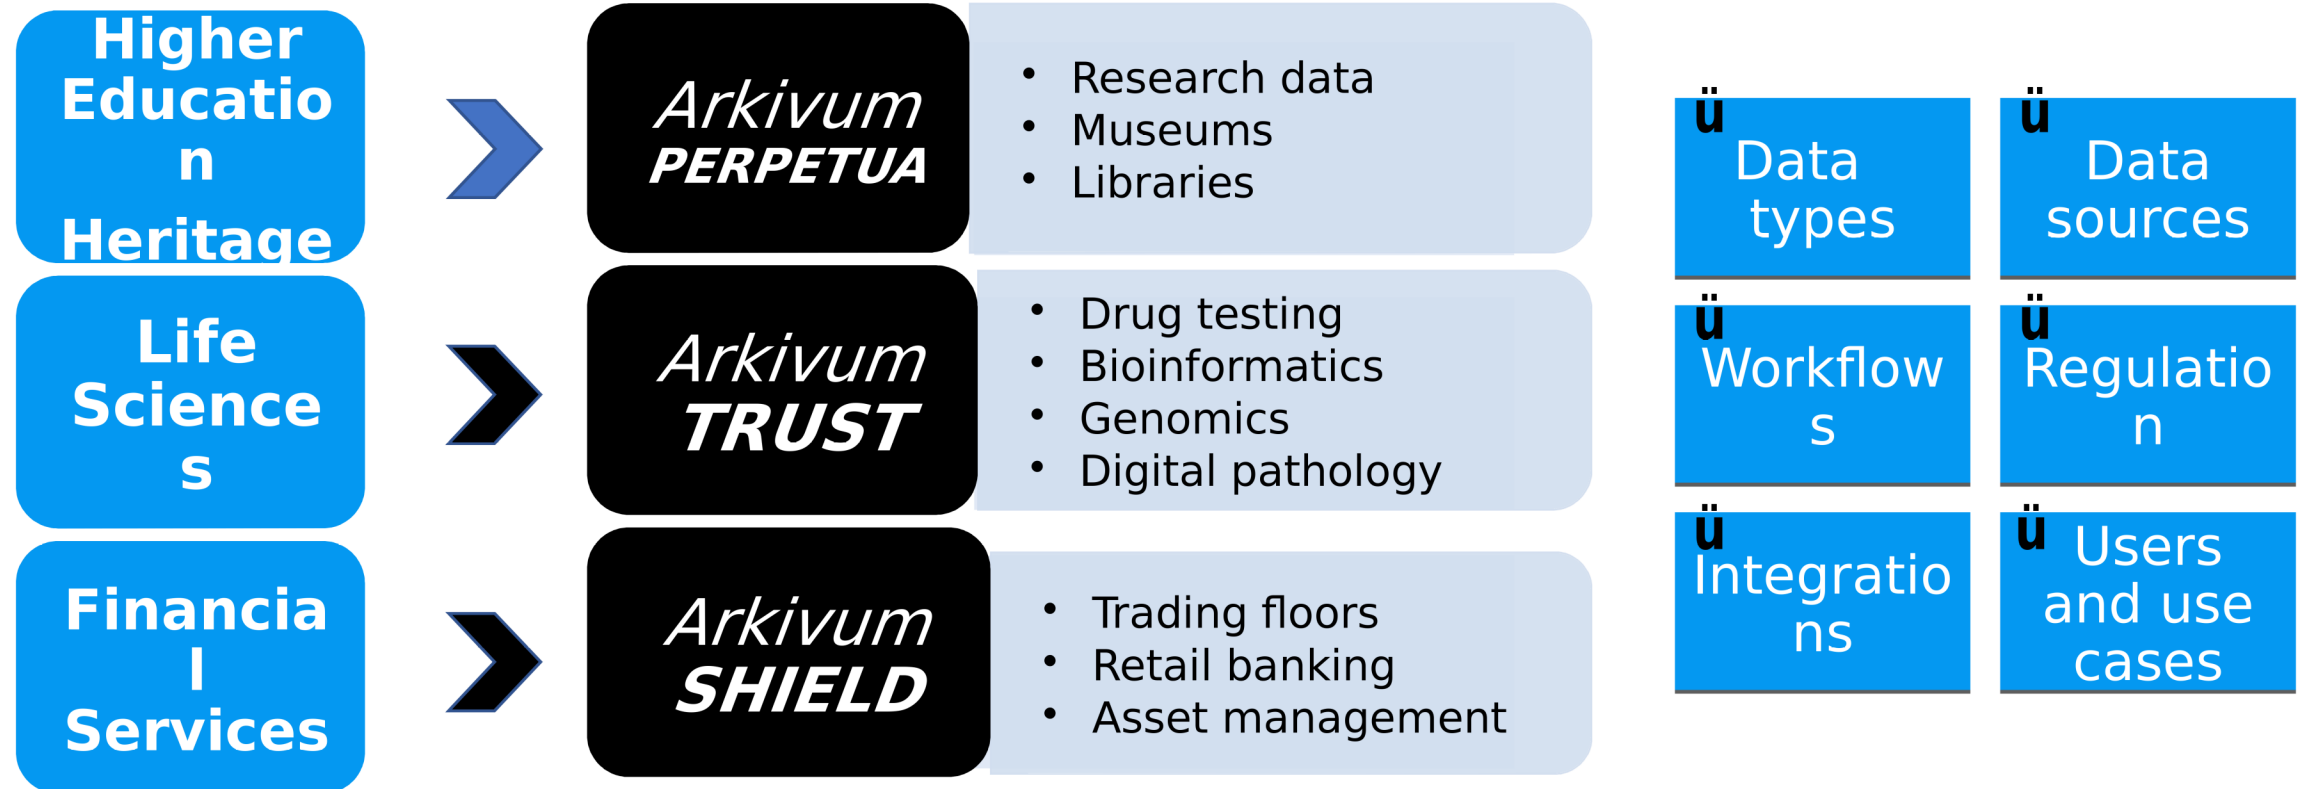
Higher Educatio n Heritage

Arkivum PERPETUA

- Research data
- Museums
- Libraries

Life Science s

Arkivum TRUST

- Drug testing
- Bioinformatics
- Genomics
- Digital pathology

Financia l Services

Arkivum SHIELD

- Trading floors
- Retail banking
- Asset management

ü Data types

ü Data sources

ü Workflow s

ü Regulatio n

ü Integratio ns

ü Users and use cases